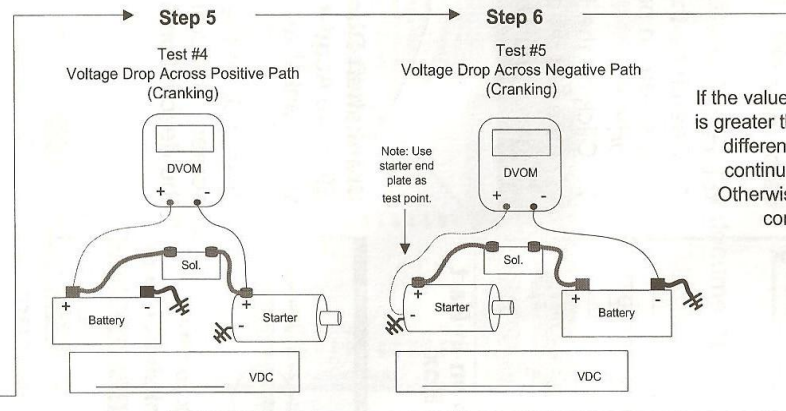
Step 5

Test #4
Voltage Drop Across Positive Path
(Cranking)

DVOM
+ -

Sol.

+ Battery -

+ - Starter

_______________ VDC

Step 6

Test #5
Voltage Drop Across Negative Path
(Cranking)

Note: Use starter end plate as test point.

DVOM
+ -

Sol.

+ - Starter

+ Battery -

_______________ VDC

If the value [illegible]
is greater t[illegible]
differen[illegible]
continu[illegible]
Otherwis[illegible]
co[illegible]